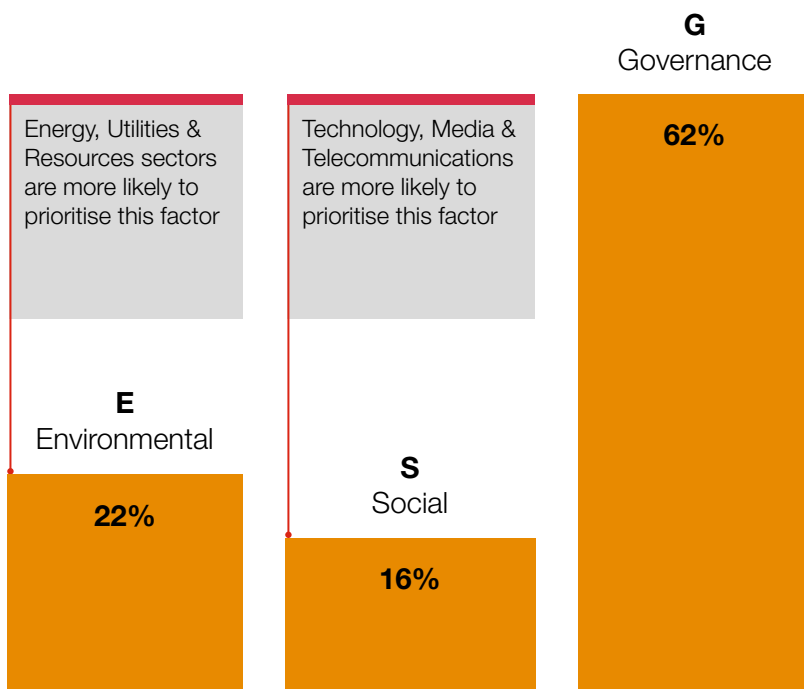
Energy, Utilities & Resources sectors are more likely to prioritise this factor

E
Environmental

22%

Technology, Media & Telecommunications are more likely to prioritise this factor

S
Social

16%

G
Governance

62%